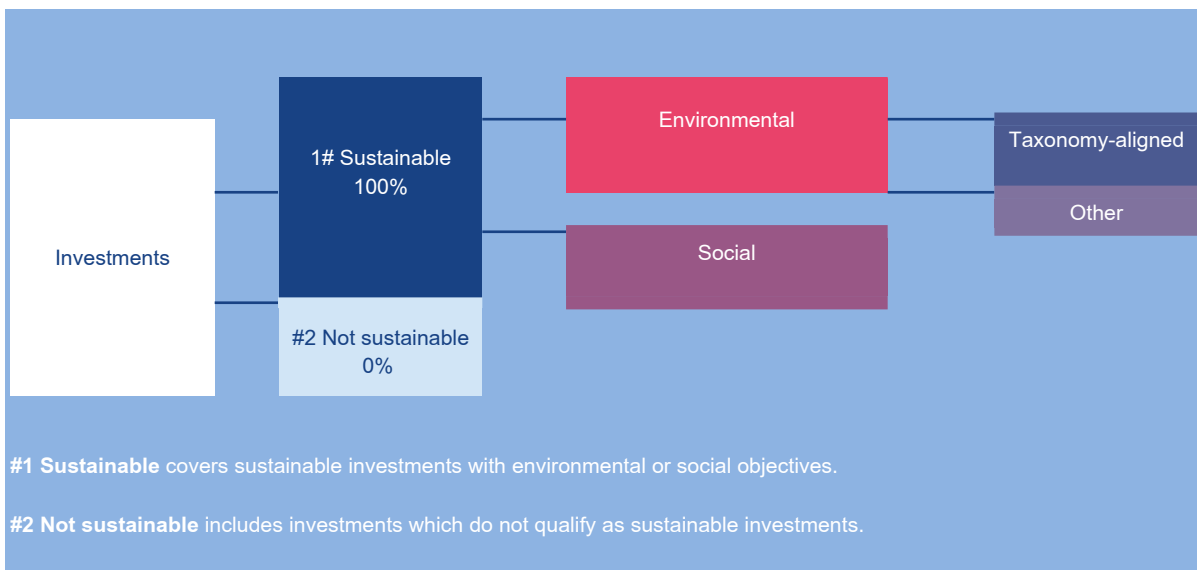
Investments

1# Sustainable
100%

#2 Not sustainable
0%

Environmental

Social

Taxonomy-aligned

Other

**#1 Sustainable** covers sustainable investments with environmental or social objectives.

**#2 Not sustainable** includes investments which do not qualify as sustainable investments.